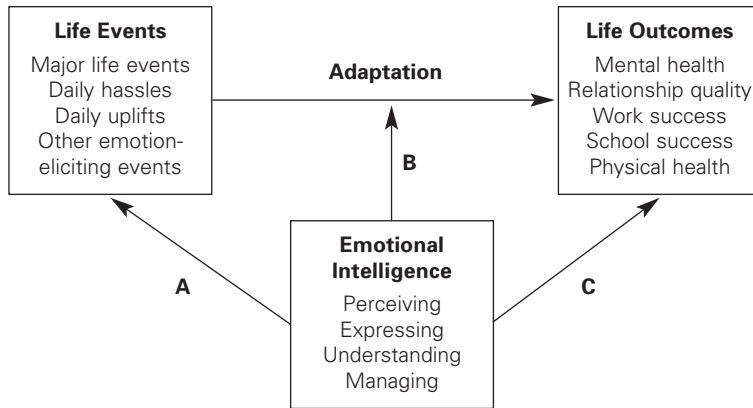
**Life Events**

Major life events
Daily hassles
Daily uplifts
Other emotion-eliciting events

**Adaptation**

**Life Outcomes**

Mental health
Relationship quality
Work success
School success
Physical health

**B**

**A**

**C**

**Emotional Intelligence**

Perceiving
Expressing
Understanding
Managing